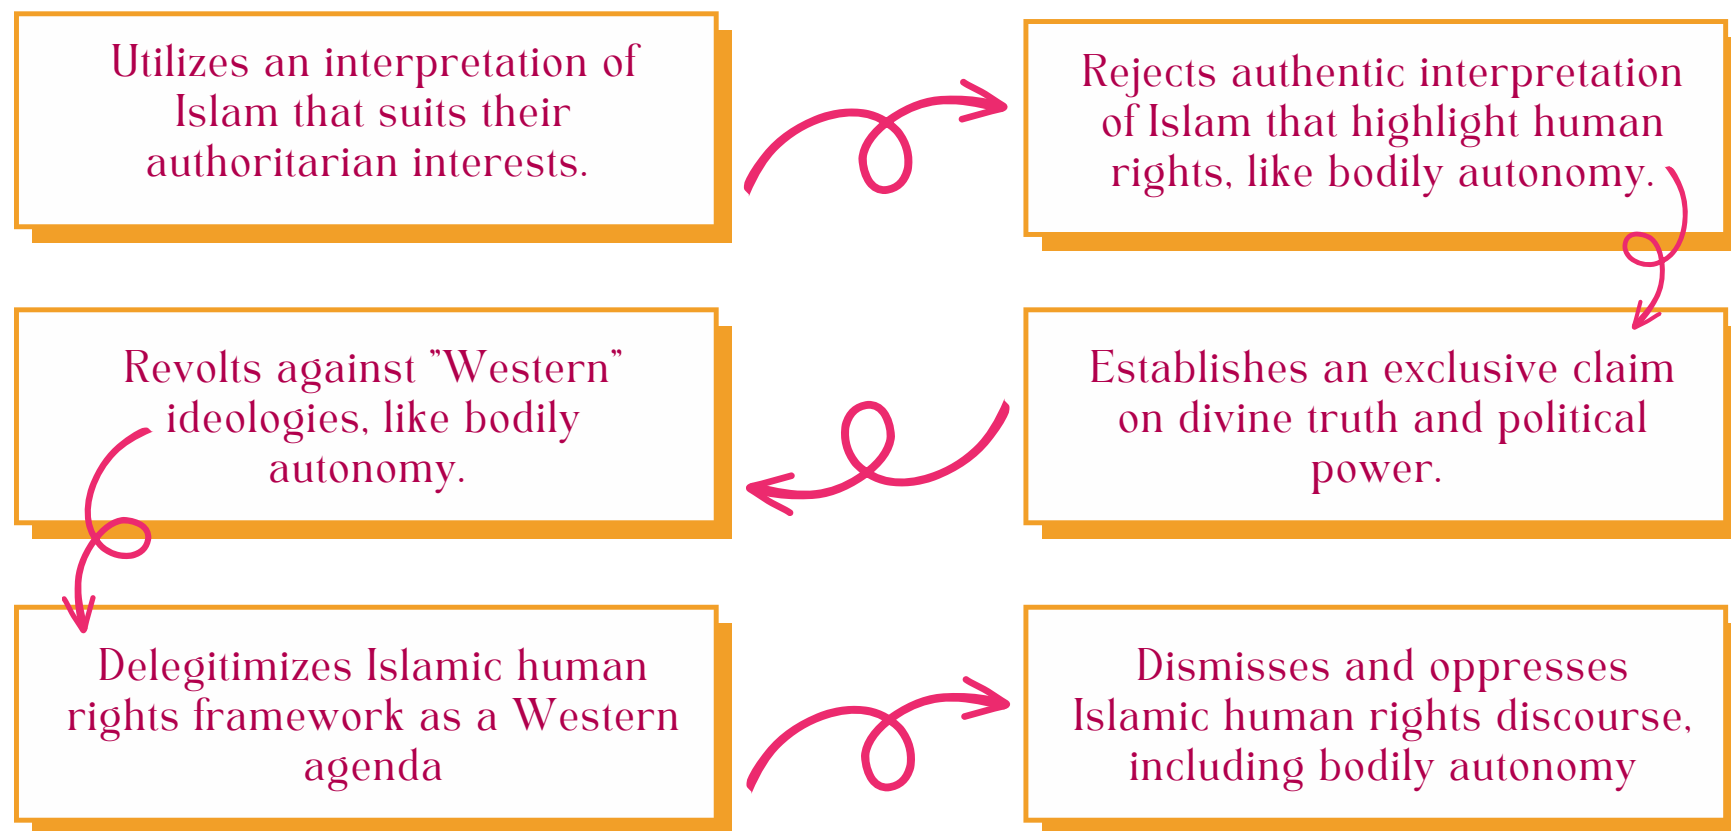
Utilizes an interpretation of Islam that suits their authoritarian interests.

Rejects authentic interpretation of Islam that highlight human rights, like bodily autonomy.

Establishes an exclusive claim on divine truth and political power.

Revolts against "Western" ideologies, like bodily autonomy.

Delegitimizes Islamic human rights framework as a Western agenda

Dismisses and oppresses Islamic human rights discourse, including bodily autonomy